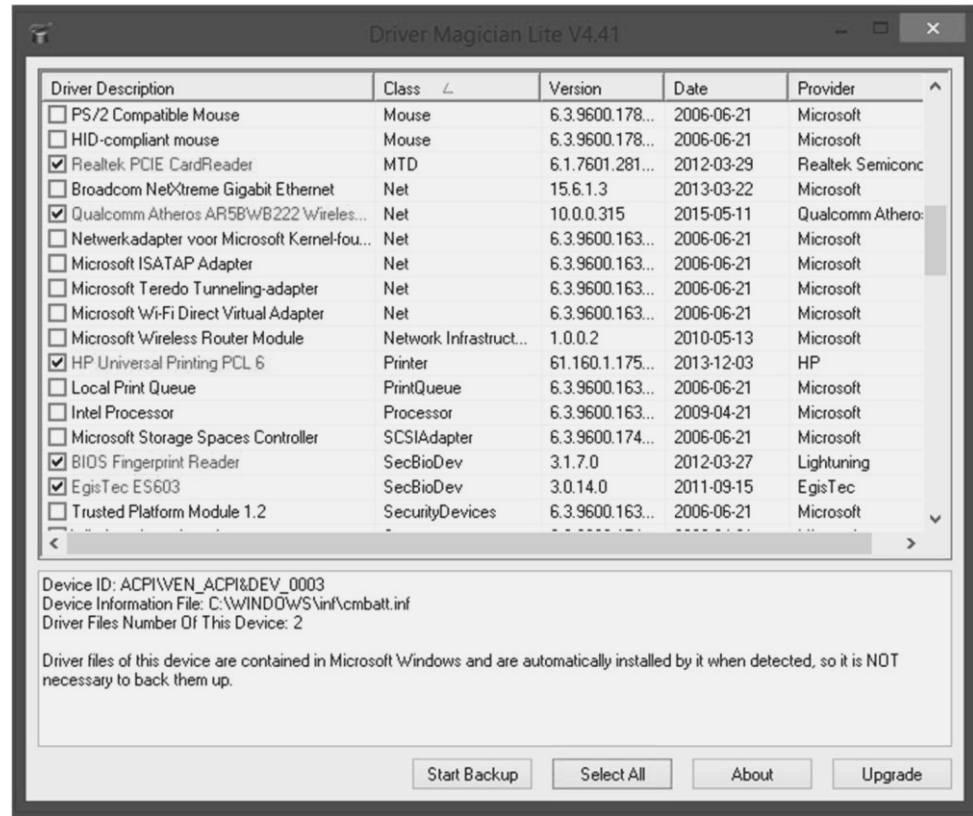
Driver Magician Lite V4.41

| Driver Description | Class | Version | Date | Provider |
|---|---|---|---|---|
| PS/2 Compatible Mouse | Mouse | 6.3.9600.178... | 2006-06-21 | Microsoft |
| HID-compliant mouse | Mouse | 6.3.9600.178... | 2006-06-21 | Microsoft |
| Realtek PCIE CardReader | MTD | 6.1.7601.281... | 2012-03-29 | Realtek Semiconc |
| Broadcom NetXtreme Gigabit Ethernet | Net | 15.6.1.3 | 2013-03-22 | Microsoft |
| Qualcomm Atheros AR5BWB222 Wireles... | Net | 10.0.0.315 | 2015-05-11 | Qualcomm Athero: |
| Netwerkadapter voor Microsoft Kernel-fou... | Net | 6.3.9600.163... | 2006-06-21 | Microsoft |
| Microsoft ISATAP Adapter | Net | 6.3.9600.163... | 2006-06-21 | Microsoft |
| Microsoft Teredo Tunneling-adapter | Net | 6.3.9600.163... | 2006-06-21 | Microsoft |
| Microsoft Wi-Fi Direct Virtual Adapter | Net | 6.3.9600.163... | 2006-06-21 | Microsoft |
| Microsoft Wireless Router Module | Network Infrastruct... | 1.0.0.2 | 2010-05-13 | Microsoft |
| HP Universal Printing PCL 6 | Printer | 61.160.1.175... | 2013-12-03 | HP |
| Local Print Queue | PrintQueue | 6.3.9600.163... | 2006-06-21 | Microsoft |
| Intel Processor | Processor | 6.3.9600.163... | 2009-04-21 | Microsoft |
| Microsoft Storage Spaces Controller | SCSIAdapter | 6.3.9600.174... | 2006-06-21 | Microsoft |
| BIOS Fingerprint Reader | SecBioDev | 3.1.7.0 | 2012-03-27 | Lightuning |
| EgisTec ES603 | SecBioDev | 3.0.14.0 | 2011-09-15 | EgisTec |
| Trusted Platform Module 1.2 | SecurityDevices | 6.3.9600.163... | 2006-06-21 | Microsoft |

Device ID: ACPI\VEN_ACPI&DEV_0003
Device Information File: C:\WINDOWS\inf\cmbatt.inf
Driver Files Number Of This Device: 2

Driver files of this device are contained in Microsoft Windows and are automatically installed by it when detected, so it is NOT necessary to back them up.

Start Backup Select All About Upgrade